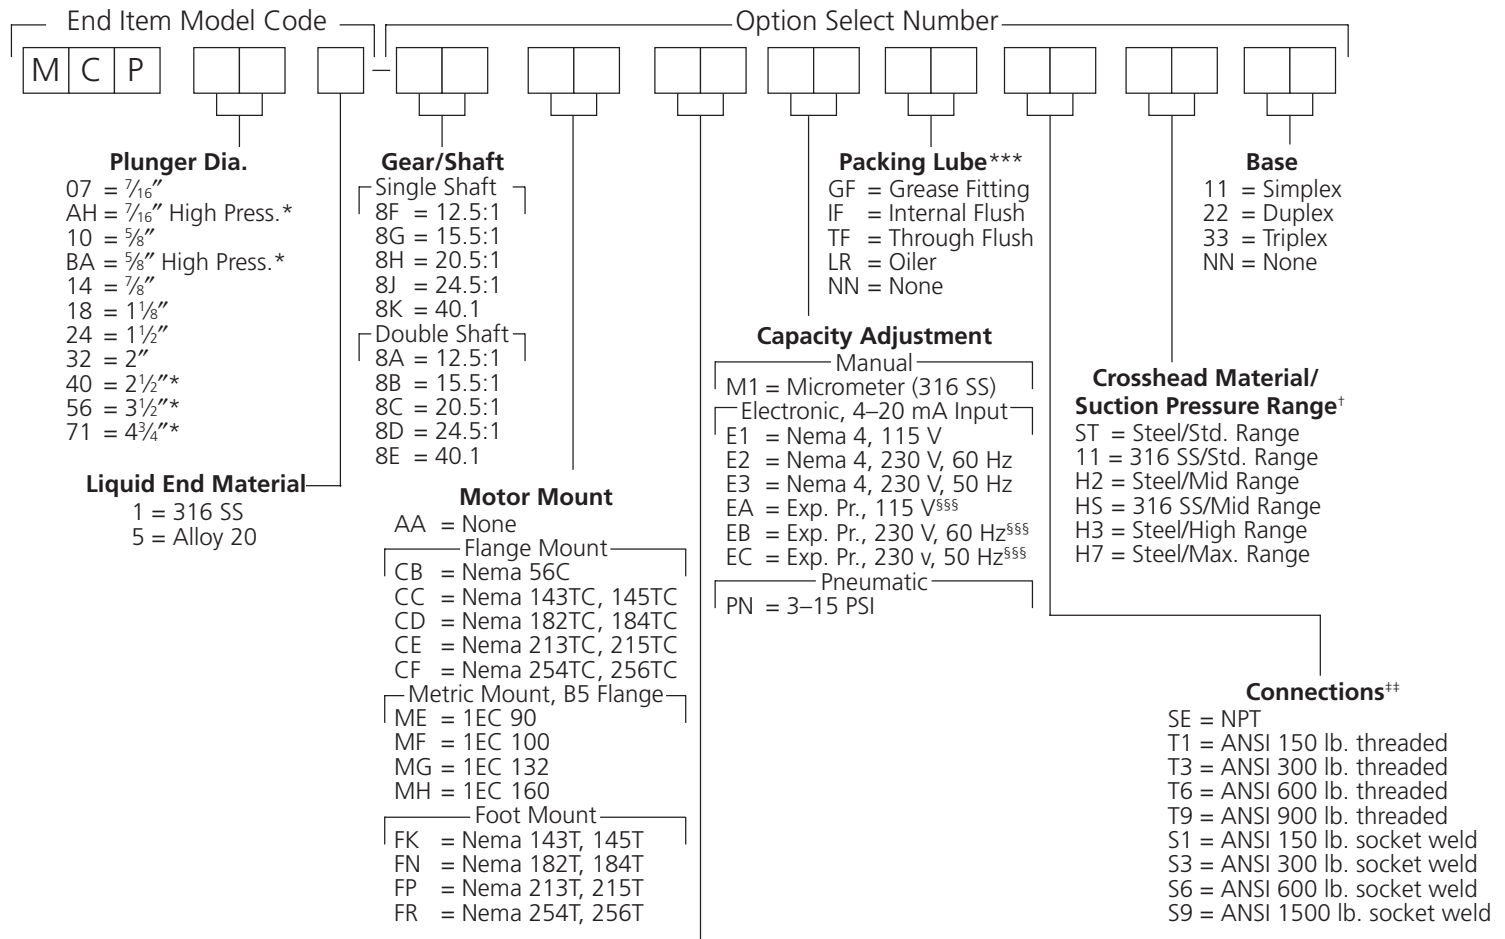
End Item Model Code

Option Select Number

M C P

Plunger Dia.
07 = $\frac{7}{16}$″
AH = $\frac{7}{16}$″ High Press.*
10 = $\frac{5}{8}$″
BA = $\frac{5}{8}$″ High Press.*
14 = $\frac{7}{8}$″
18 = $1\frac{1}{8}$″
24 = $1\frac{1}{2}$″
32 = 2″
40 = $2\frac{1}{2}$″*
56 = $3\frac{1}{2}$″*
71 = $4\frac{3}{4}$″*

Liquid End Material
1 = 316 SS
5 = Alloy 20

Gear/Shaft
Single Shaft
8F = 12.5:1
8G = 15.5:1
8H = 20.5:1
8J = 24.5:1
8K = 40.1
Double Shaft
8A = 12.5:1
8B = 15.5:1
8C = 20.5:1
8D = 24.5:1
8E = 40.1

Motor Mount
AA = None
Flange Mount
CB = Nema 56C
CC = Nema 143TC, 145TC
CD = Nema 182TC, 184TC
CE = Nema 213TC, 215TC
CF = Nema 254TC, 256TC
Metric Mount, B5 Flange
ME = 1EC 90
MF = 1EC 100
MG = 1EC 132
MH = 1EC 160
Foot Mount
FK = Nema 143T, 145T
FN = Nema 182T, 184T
FP = Nema 213T, 215T
FR = Nema 254T, 256T

Packing Lube***
GF = Grease Fitting
IF = Internal Flush
TF = Through Flush
LR = Oiler
NN = None

Capacity Adjustment
Manual
M1 = Micrometer (316 SS)
Electronic, 4–20 mA Input
E1 = Nema 4, 115 V
E2 = Nema 4, 230 V, 60 Hz
E3 = Nema 4, 230 V, 50 Hz
EA = Exp. Pr., 115 V§§§
EB = Exp. Pr., 230 V, 60 Hz§§§
EC = Exp. Pr., 230 v, 50 Hz§§§
Pneumatic
PN = 3–15 PSI

Base
11 = Simplex
22 = Duplex
33 = Triplex
NN = None

Crosshead Material/
Suction Pressure Range†
ST = Steel/Std. Range
11 = 316 SS/Std. Range
H2 = Steel/Mid Range
HS = 316 SS/Mid Range
H3 = Steel/High Range
H7 = Steel/Max. Range

Connections‡‡
SE = NPT
T1 = ANSI 150 lb. threaded
T3 = ANSI 300 lb. threaded
T6 = ANSI 600 lb. threaded
T9 = ANSI 900 lb. threaded
S1 = ANSI 150 lb. socket weld
S3 = ANSI 300 lb. socket weld
S6 = ANSI 600 lb. socket weld
S9 = ANSI 1500 lb. socket weld